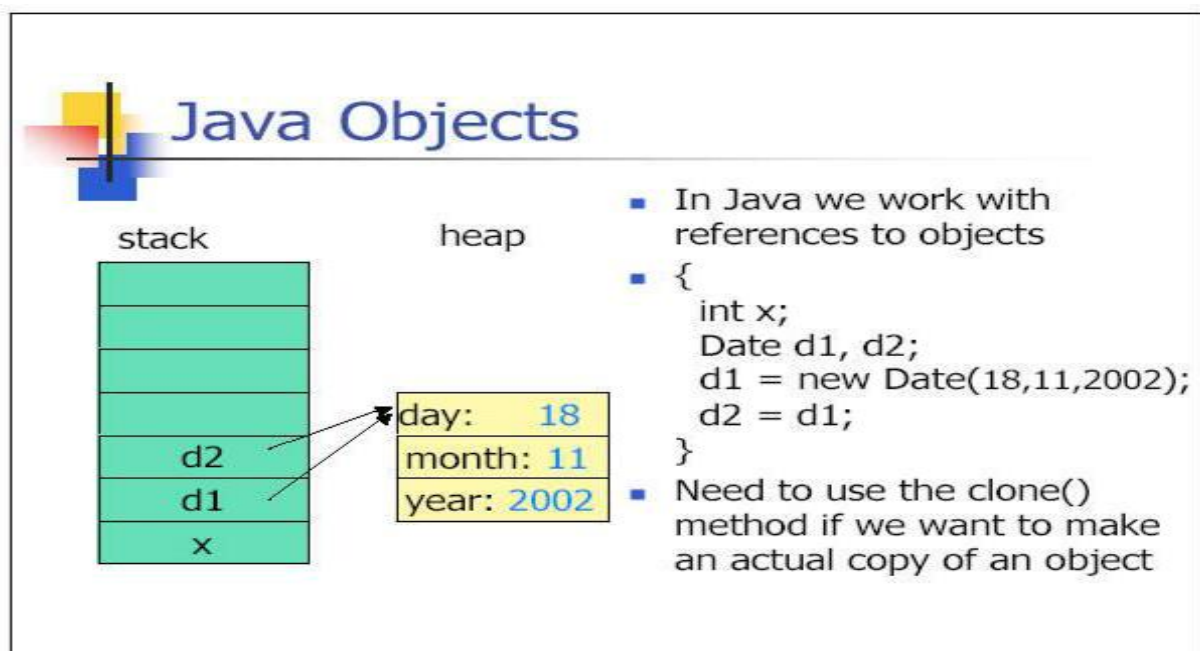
Java Objects

stack

heap

| |
|---|
| |
| |
| |
| |
| d2 |
| d1 |
| x |

| |
|---|
| day: 18 |
| month: 11 |
| year: 2002 |

- In Java we work with references to objects
- {
  int x;
  Date d1, d2;
  d1 = new Date(18,11,2002);
  d2 = d1;
  }
- Need to use the clone() method if we want to make an actual copy of an object